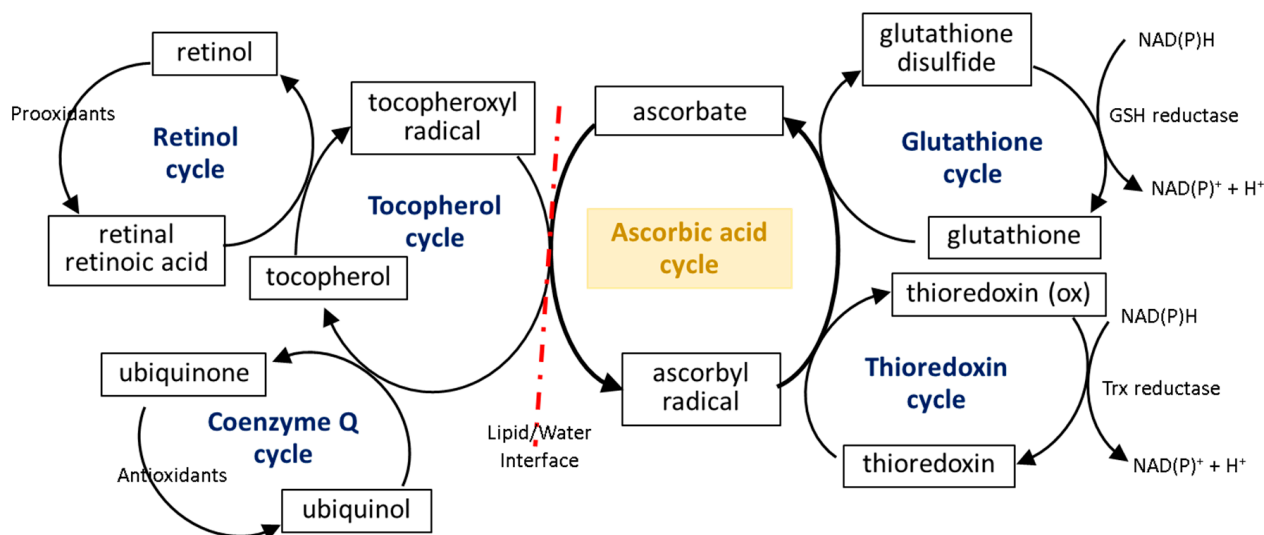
retinol

Prooxidants

Retinol cycle

retinal retinoic acid

tocopheroxyl radical

Tocopherol cycle

tocopherol

ascorbate

Ascorbic acid cycle

ascorbyl radical

glutathione disulfide

NAD(P)H

GSH reductase

Glutathione cycle

NAD(P)$^+$ + H$^+$

glutathione

thioredoxin (ox)

NAD(P)H

Thioredoxin cycle

Trx reductase

thioredoxin

NAD(P)$^+$ + H$^+$

ubiquinone

Coenzyme Q cycle

Antioxidants

ubiquinol

Lipid/Water Interface